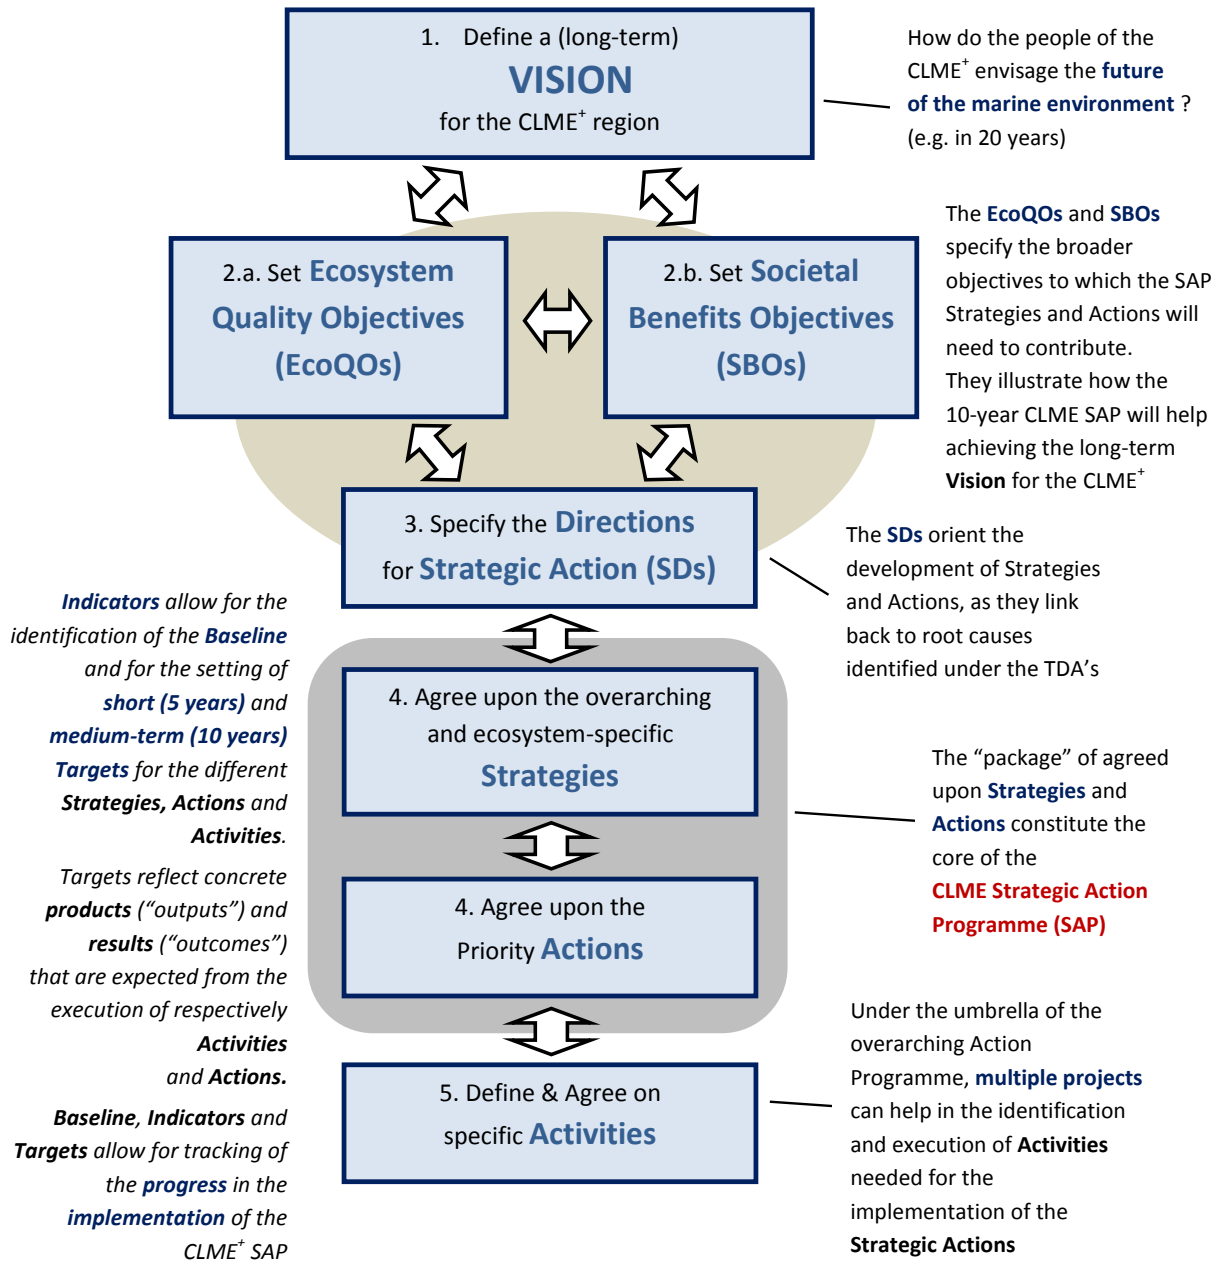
1. Define a (long-term)

VISION

for the CLME$^+$ region

How do the people of the CLME$^+$ envisage the future of the marine environment ? (e.g. in 20 years)

2.a. Set Ecosystem Quality Objectives (EcoQOs)

2.b. Set Societal Benefits Objectives (SBOs)

The EcoQOs and SBOs specify the broader objectives to which the SAP Strategies and Actions will need to contribute.
They illustrate how the 10-year CLME SAP will help achieving the long-term Vision for the CLME$^+$

3. Specify the Directions for Strategic Action (SDs)

The SDs orient the development of Strategies and Actions, as they link back to root causes identified under the TDA's

Indicators allow for the identification of the Baseline and for the setting of short (5 years) and medium-term (10 years) Targets for the different Strategies, Actions and Activities.

Targets reflect concrete products ("outputs") and results ("outcomes") that are expected from the execution of respectively Activities and Actions.

Baseline, Indicators and Targets allow for tracking of the progress in the implementation of the CLME$^+$ SAP

4. Agree upon the overarching and ecosystem-specific Strategies

The "package" of agreed upon Strategies and Actions constitute the core of the CLME Strategic Action Programme (SAP)

4. Agree upon the Priority Actions

5. Define & Agree on specific Activities

Under the umbrella of the overarching Action Programme, multiple projects can help in the identification and execution of Activities needed for the implementation of the Strategic Actions